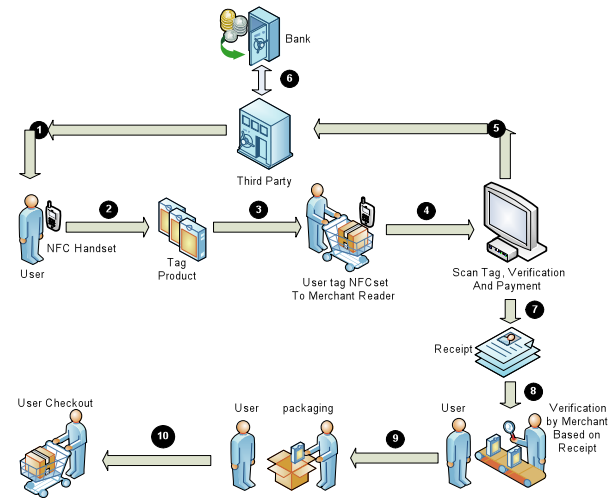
Bank

6

1

5

Third Party

2

3

4

NFC Handset

User

Tag Product

User tag NFCset To Merchant Reader

Scan Tag, Verification And Payment

7

Receipt

8

User Checkout

10

User

packaging

9

User

Verification by Merchant Based on Receipt